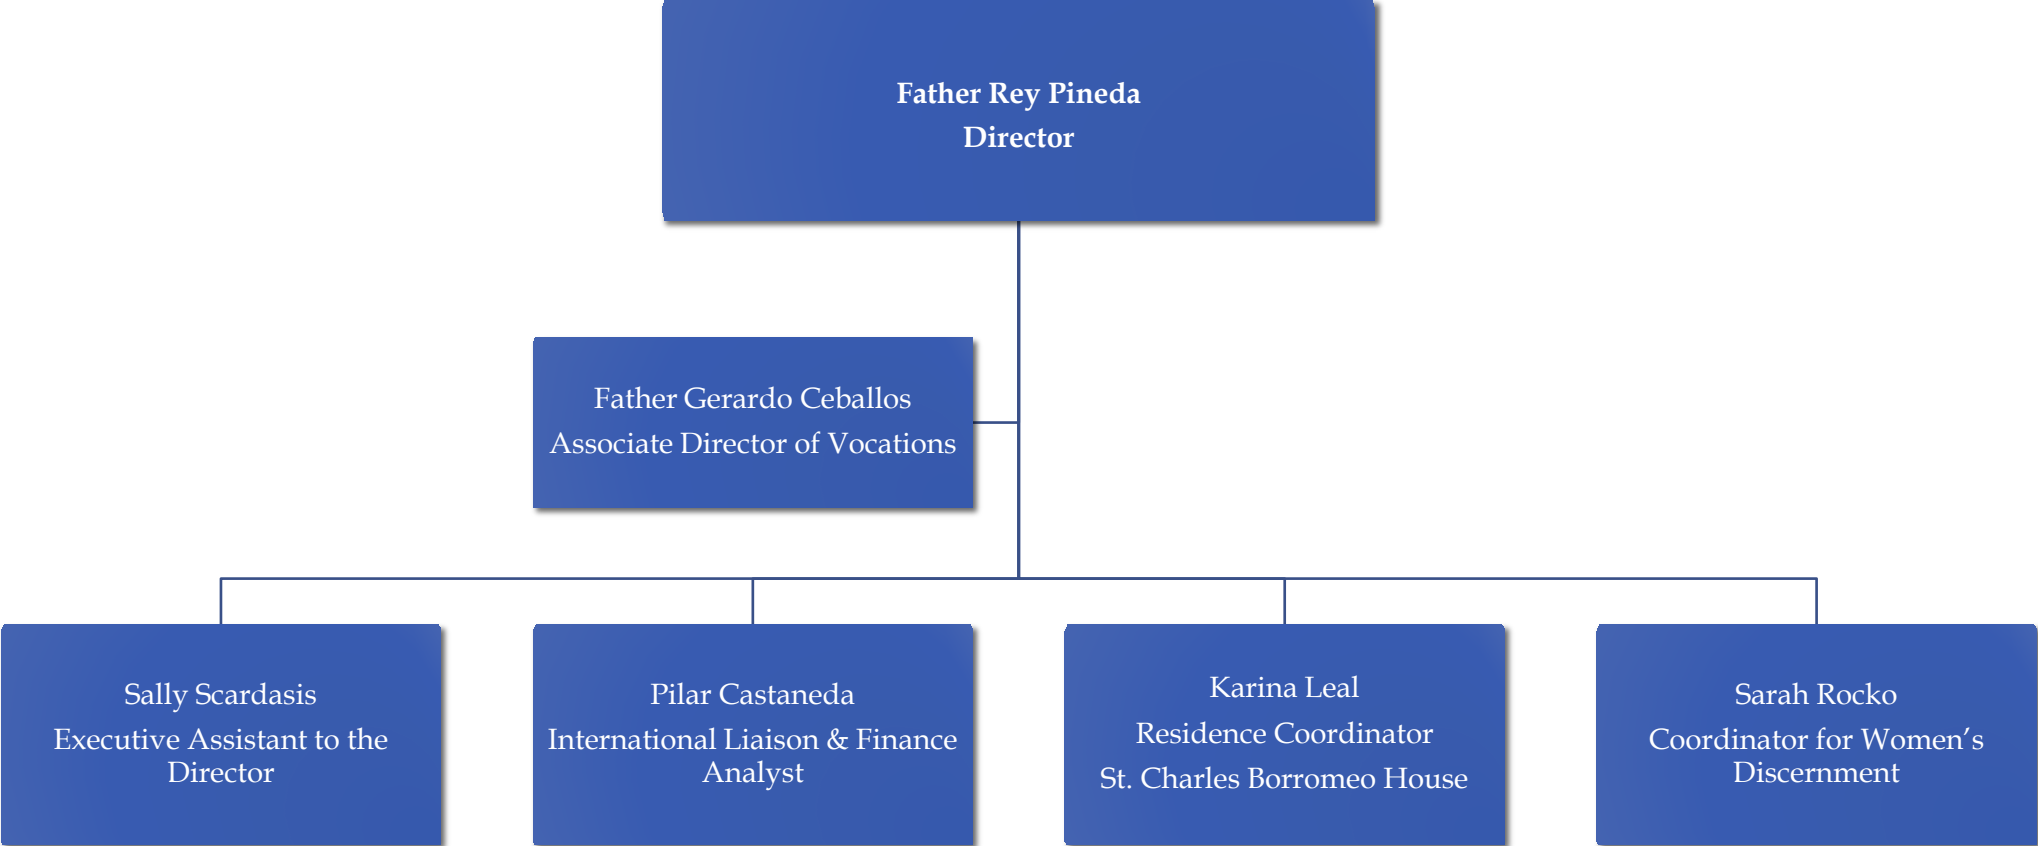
Father Rey Pineda
Director

Father Gerardo Ceballos
Associate Director of Vocations

Sally Scardasis
Executive Assistant to the Director

Pilar Castaneda
International Liaison & Finance Analyst

Karina Leal
Residence Coordinator
St. Charles Borromeo House

Sarah Rocko
Coordinator for Women’s Discernment